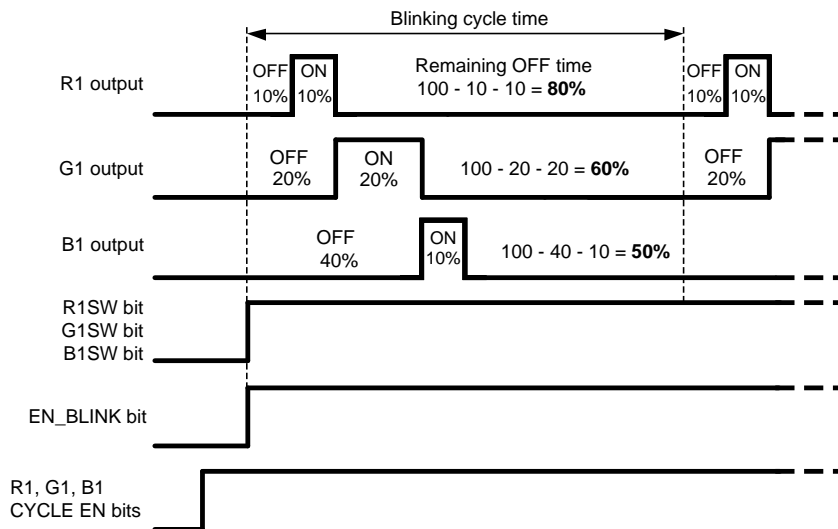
Blinking cycle time

R1 output

OFF 10%

ON 10%

Remaining OFF time
100 - 10 - 10 = **80%**

OFF 10%

ON 10%

G1 output

OFF 20%

ON 20%

100 - 20 - 20 = **60%**

OFF 20%

B1 output

OFF 40%

ON 10%

100 - 40 - 10 = **50%**

R1SW bit
G1SW bit
B1SW bit

EN_BLINK bit

R1, G1, B1
CYCLE EN bits